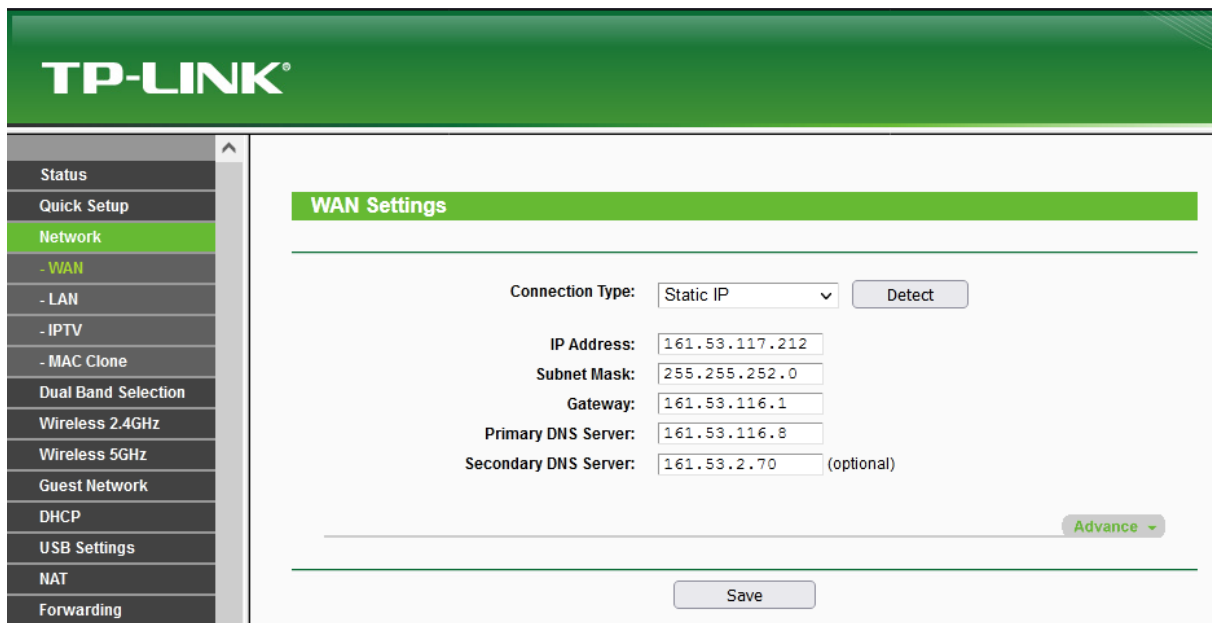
TP-LINK®

Status
Quick Setup
Network
- WAN
- LAN
- IPTV
- MAC Clone
Dual Band Selection
Wireless 2.4GHz
Wireless 5GHz
Guest Network
DHCP
USB Settings
NAT
Forwarding

WAN Settings

Connection Type: Static IP Detect

IP Address: 161.53.117.212
Subnet Mask: 255.255.252.0
Gateway: 161.53.116.1
Primary DNS Server: 161.53.116.8
Secondary DNS Server: 161.53.2.70 (optional)

Advance

Save